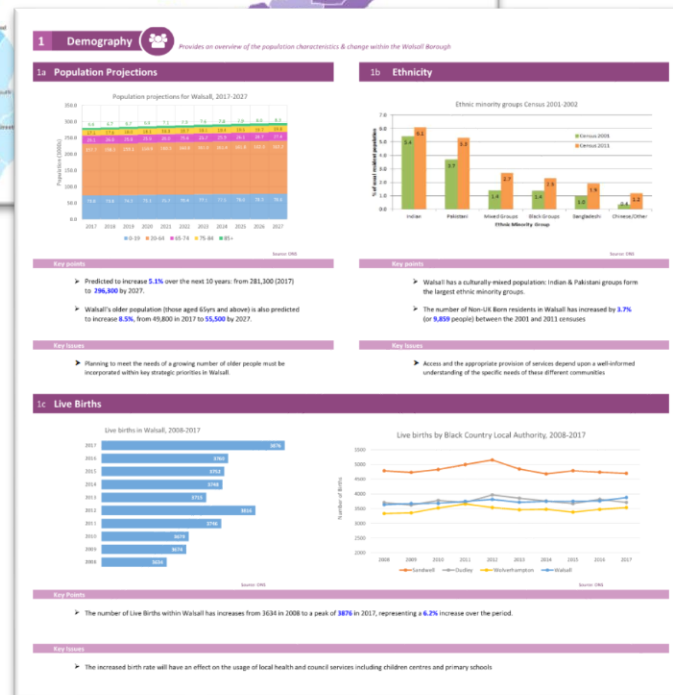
1 Demography

Provides an overview of the population characteristics & change within the Walsall Borough

1a Population Projections

Population projections for Walsall, 2017-2027

| Year | 2017 | 2018 | 2019 | 2020 | 2021 | 2022 | 2023 | 2024 | 2025 | 2026 | 2027 |
|---|---|---|---|---|---|---|---|---|---|---|---|

0-19 20-64 65-74 75-84 85+

Source: ONS

1b Ethnicity

Ethnic minority groups Census 2001-2002

| | Indian | Pakistani | Mixed Groups | Black Groups | Bangladeshi | Chinese/Other |
|---|---|---|---|---|---|---|
| Census 2001 | 5.4 | 3.7 | 1.4 | 1.4 | 1.0 | 0.4 |
| Census 2011 | 6.1 | 5.3 | 2.7 | 2.3 | 1.9 | 1.2 |

% of total resident population

Ethnic Minority Group

Source: ONS

Key points

➤ Predicted to increase 5.1% over the next 10 years: from 281,300 (2017) to 296,300 by 2027.

➤ Walsall's older population (those aged 65yrs and above) is also predicted to increase 8.5%, from 49,800 in 2017 to 55,500 by 2027.

Key points

➤ Walsall has a culturally mixed population: Indian & Pakistani groups form the largest ethnic minority groups.

➤ The number of Non-UK Born residents in Walsall has increased by 3.7% (or 9,859 people) between the 2001 and 2011 censuses

Key Issues

➤ Planning to meet the needs of a growing number of older people must be incorporated within key strategic priorities in Walsall.

Key Issues

➤ Access and the appropriate provision of services depend upon a well-informed understanding of the specific needs of these different communities

1c Live Births

Live births in Walsall, 2008-2017

| Year | Births |
|---|---|
| 2017 | 3876 |
| 2016 | 3760 |
| 2015 | 3713 |
| 2014 | 3746 |
| 2013 | 3715 |
| 2012 | 3814 |
| 2011 | 3746 |
| 2010 | 3670 |
| 2009 | 3674 |
| 2008 | 3634 |

Source: ONS

Live births by Black Country Local Authority, 2008-2017

Number of Births

Sandwell Dudley Wolverhampton Walsall

Key Points

➤ The number of Live Births within Walsall has increases from 3634 in 2008 to a peak of 3876 in 2017, representing a 6.2% increase over the period.

Key Issues

➤ The increased birth rate will have an effect on the usage of local health and council services including children centres and primary schools